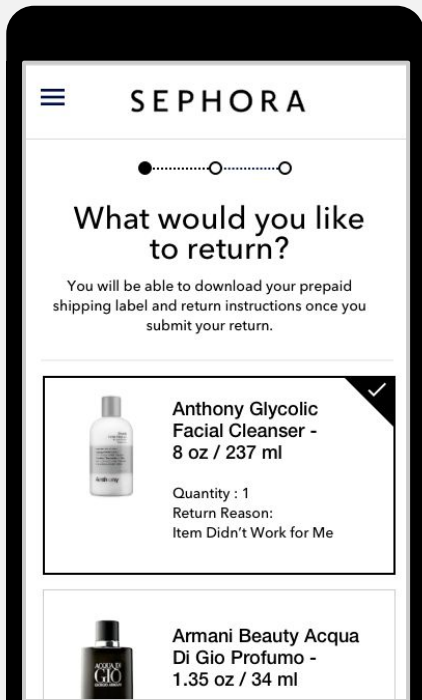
SEPHORA

What would you like to return?

You will be able to download your prepaid shipping label and return instructions once you submit your return.

Anthony Glycolic Facial Cleanser - 8 oz / 237 ml

Quantity : 1
Return Reason:
Item Didn't Work for Me

Armani Beauty Acqua Di Gio Profumo - 1.35 oz / 34 ml